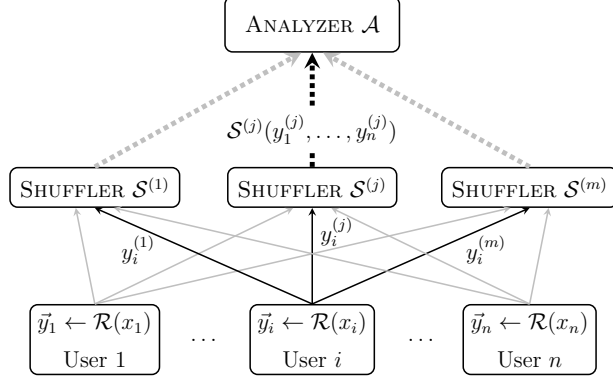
Analyzer $\mathcal{A}$

$\mathcal{S}^{(j)}(y_1^{(j)}, \ldots, y_n^{(j)})$

Shuffler $\mathcal{S}^{(1)}$

Shuffler $\mathcal{S}^{(j)}$

Shuffler $\mathcal{S}^{(m)}$

$y_i^{(1)}$

$y_i^{(j)}$

$y_i^{(m)}$

$\vec{y}_1 \leftarrow \mathcal{R}(x_1)$
User 1

$\ldots$

$\vec{y}_i \leftarrow \mathcal{R}(x_i)$
User $i$

$\ldots$

$\vec{y}_n \leftarrow \mathcal{R}(x_n)$
User $n$